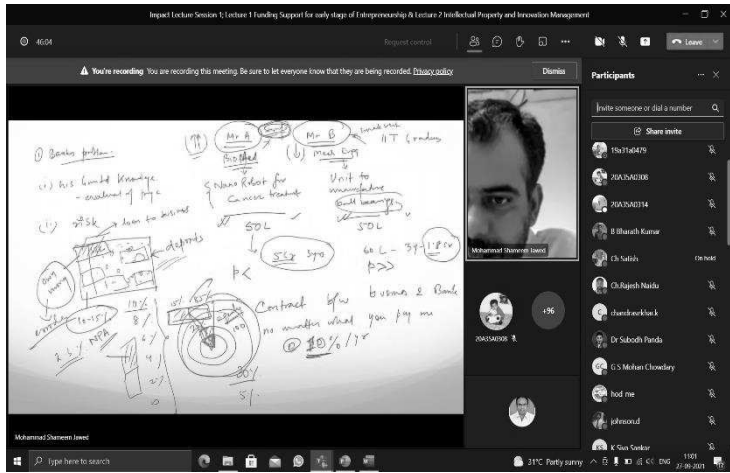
Impact Lecture Session 1; Lecture 1 Funding Support for early stage of Entrepreneurship & Lecture 2 Intellectual Property and Innovation Management

46:04

Request control

Leave

You're recording You are recording this meeting. Be sure to let everyone know that they are being recorded. Privacy policy

Dismiss

Participants

Invite someone or dial a number

Share invite

19a31a0479

20A35A0308

20A35A0314

B Bharath Kumar

Ch Satish

On hold

Ch.Rajesh Naidu

chandrasekhar.k

Dr Subodh Panda

G S Mohan Chowdary

hod me

johnson.d

K Siva Sankar

Mohammad Shameem Jawed

+96

20A35A0508

① Banks problem
(i) his limited Knowledge - assessment of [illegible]
(ii) risk - loan to business
Mr A
Mr B
BioMed
(b) Mech Engg
IIT London
Nano Robot for Cancer treatment
Unit to manufacture ball bearings
SOL
SOL
SOL
50 Lac 5yrs
60 L - 5yr - 1.8 cr
P<
P>>
deposits
10%
8%
Own money
15-15%
NPA
Contract b/w business & Bank
no matter what you pay me @ 10% / yr
100
5%

Mohammad Shameem Jawed

Type here to search

31°C Partly sunny

ENG

11:01
27-09-2021